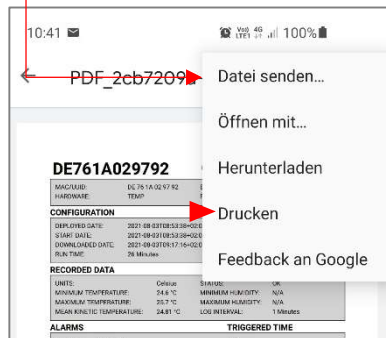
10:41 ✉ Vo) 4G LTE1 .ıl 100%

PDF_2cb7209

Datei senden...

Öffnen mit...

Herunterladen

Drucken

Feedback an Google

DE761A029792

| MAC/UUID: | DE761A029792 |
|---|---|
| HARDWARE: | TEMP |

CONFIGURATION

| DEPLOYED DATE: | 2021-08-03T08:53:38+02:0 |
|---|---|
| START DATE: | 2021-08-03T08:53:38+02:0 |
| DOWNLOADED DATE: | 2021-08-03T09:17:16+02:0 |
| RUN TIME: | 26 Minutes |

RECORDED DATA

| UNITS: | Celsius | STATUS: | OK |
|---|---|---|---|
| MINIMUM TEMPERATURE: | 24.6 °C | MINIMUM HUMIDITY: | N/A |
| MAXIMUM TEMPERATURE: | 25.7 °C | MAXIMUM HUMIDITY: | N/A |
| MEAN KINETIC TEMPERATURE: | 24.81 °C | LOG INTERVAL: | 1 Minutes |

ALARMS TRIGGERED TIME